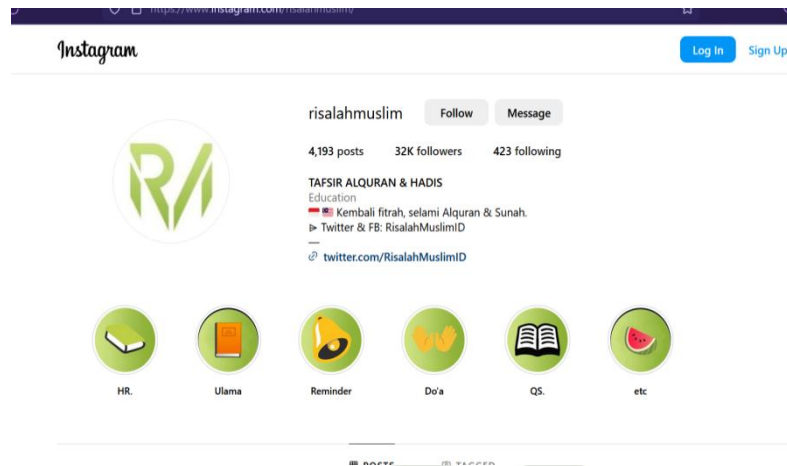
https://www.instagram.com/risalahmuslim/

Instagram

Log In Sign Up

risalahmuslim Follow Message

4,193 posts 32K followers 423 following

TAFSIR ALQURAN & HADIS
Education
🇮🇩🇲🇾 Kembali fitrah, selami Alquran & Sunah.
⊳ Twitter & FB: RisalahMuslimID
—
twitter.com/RisalahMuslimID

HR. Ulama Reminder Do'a QS. etc

POSTS TAGGED